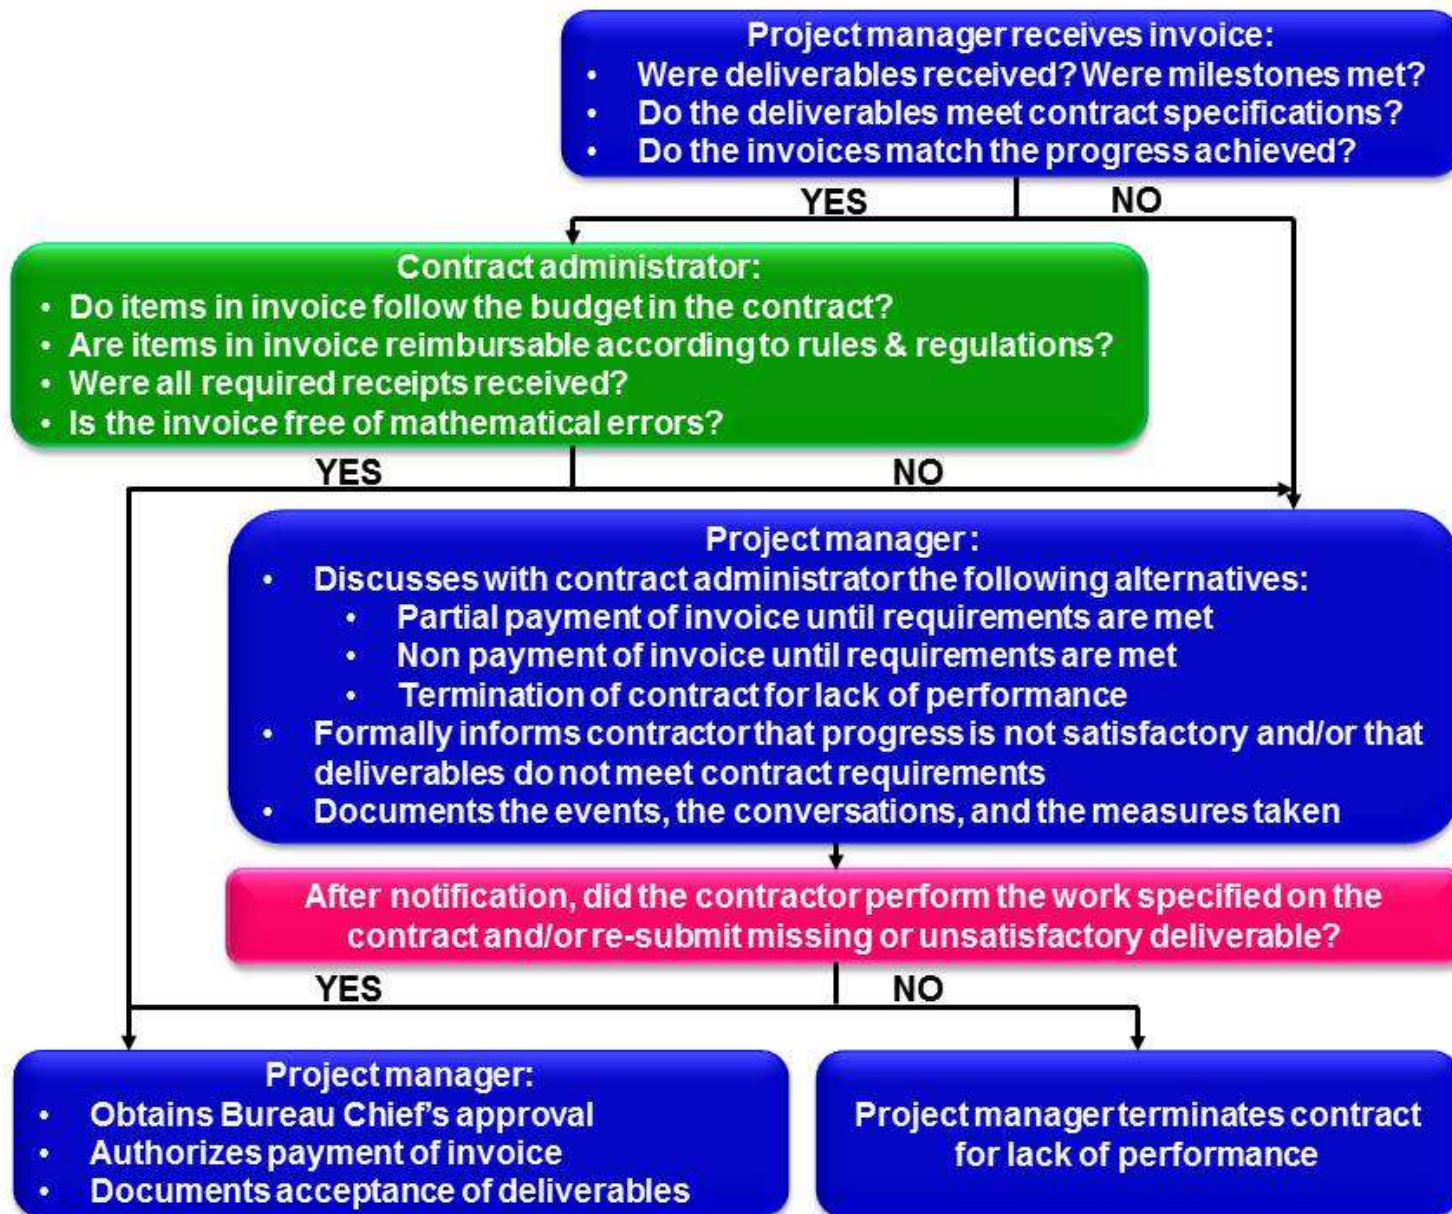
Project manager receives invoice:
• Were deliverables received? Were milestones met?
• Do the deliverables meet contract specifications?
• Do the invoices match the progress achieved?

YES
NO

Contract administrator:
• Do items in invoice follow the budget in the contract?
• Are items in invoice reimbursable according to rules & regulations?
• Were all required receipts received?
• Is the invoice free of mathematical errors?

YES
NO

Project manager:
• Discusses with contract administrator the following alternatives:
• Partial payment of invoice until requirements are met
• Non payment of invoice until requirements are met
• Termination of contract for lack of performance
• Formally informs contractor that progress is not satisfactory and/or that deliverables do not meet contract requirements
• Documents the events, the conversations, and the measures taken

After notification, did the contractor perform the work specified on the contract and/or re-submit missing or unsatisfactory deliverable?

YES
NO

Project manager:
• Obtains Bureau Chief's approval
• Authorizes payment of invoice
• Documents acceptance of deliverables

Project manager terminates contract for lack of performance